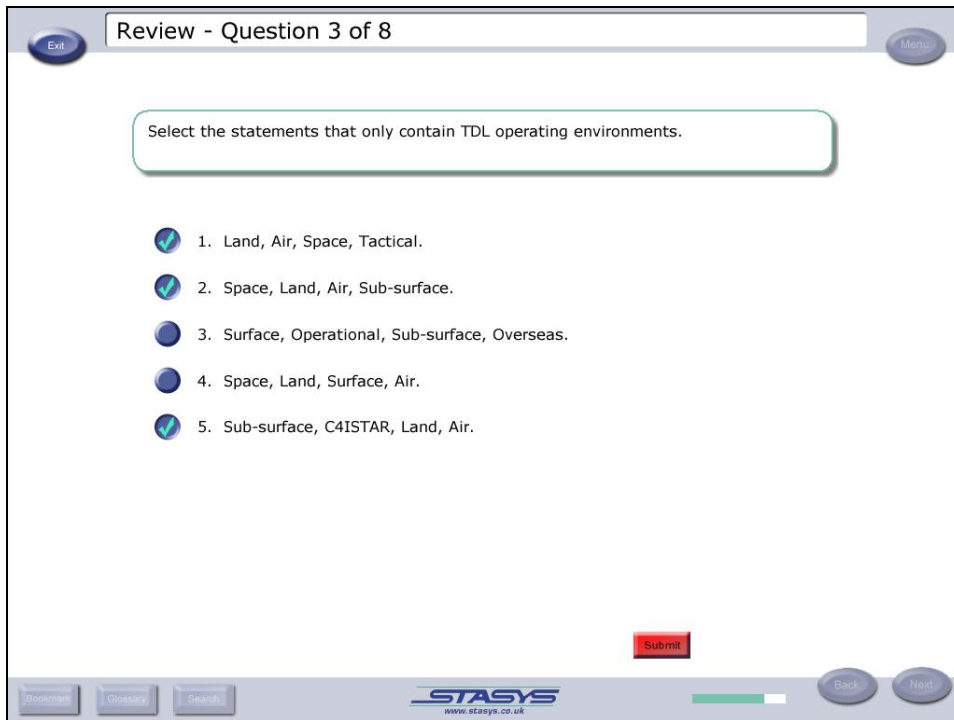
Exit

Review - Question 3 of 8

Menu

Select the statements that only contain TDL operating environments.

1. Land, Air, Space, Tactical.

2. Space, Land, Air, Sub-surface.

3. Surface, Operational, Sub-surface, Overseas.

4. Space, Land, Surface, Air.

5. Sub-surface, C4ISTAR, Land, Air.

Submit

Bookmark Glossary Search

STASYS
www.stasys.co.uk

Back Next